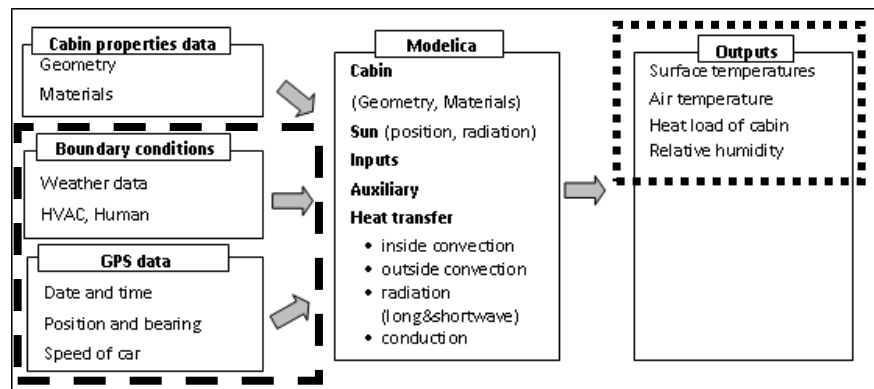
Cabin properties data
Geometry
Materials

Boundary conditions
Weather data
HVAC, Human

GPS data
Date and time
Position and bearing
Speed of car

Modelica
Cabin
(Geometry, Materials)
Sun (position, radiation)
Inputs
Auxiliary
Heat transfer
• inside convection
• outside convection
• radiation (long&shortwave)
• conduction

Outputs
Surface temperatures
Air temperature
Heat load of cabin
Relative humidity